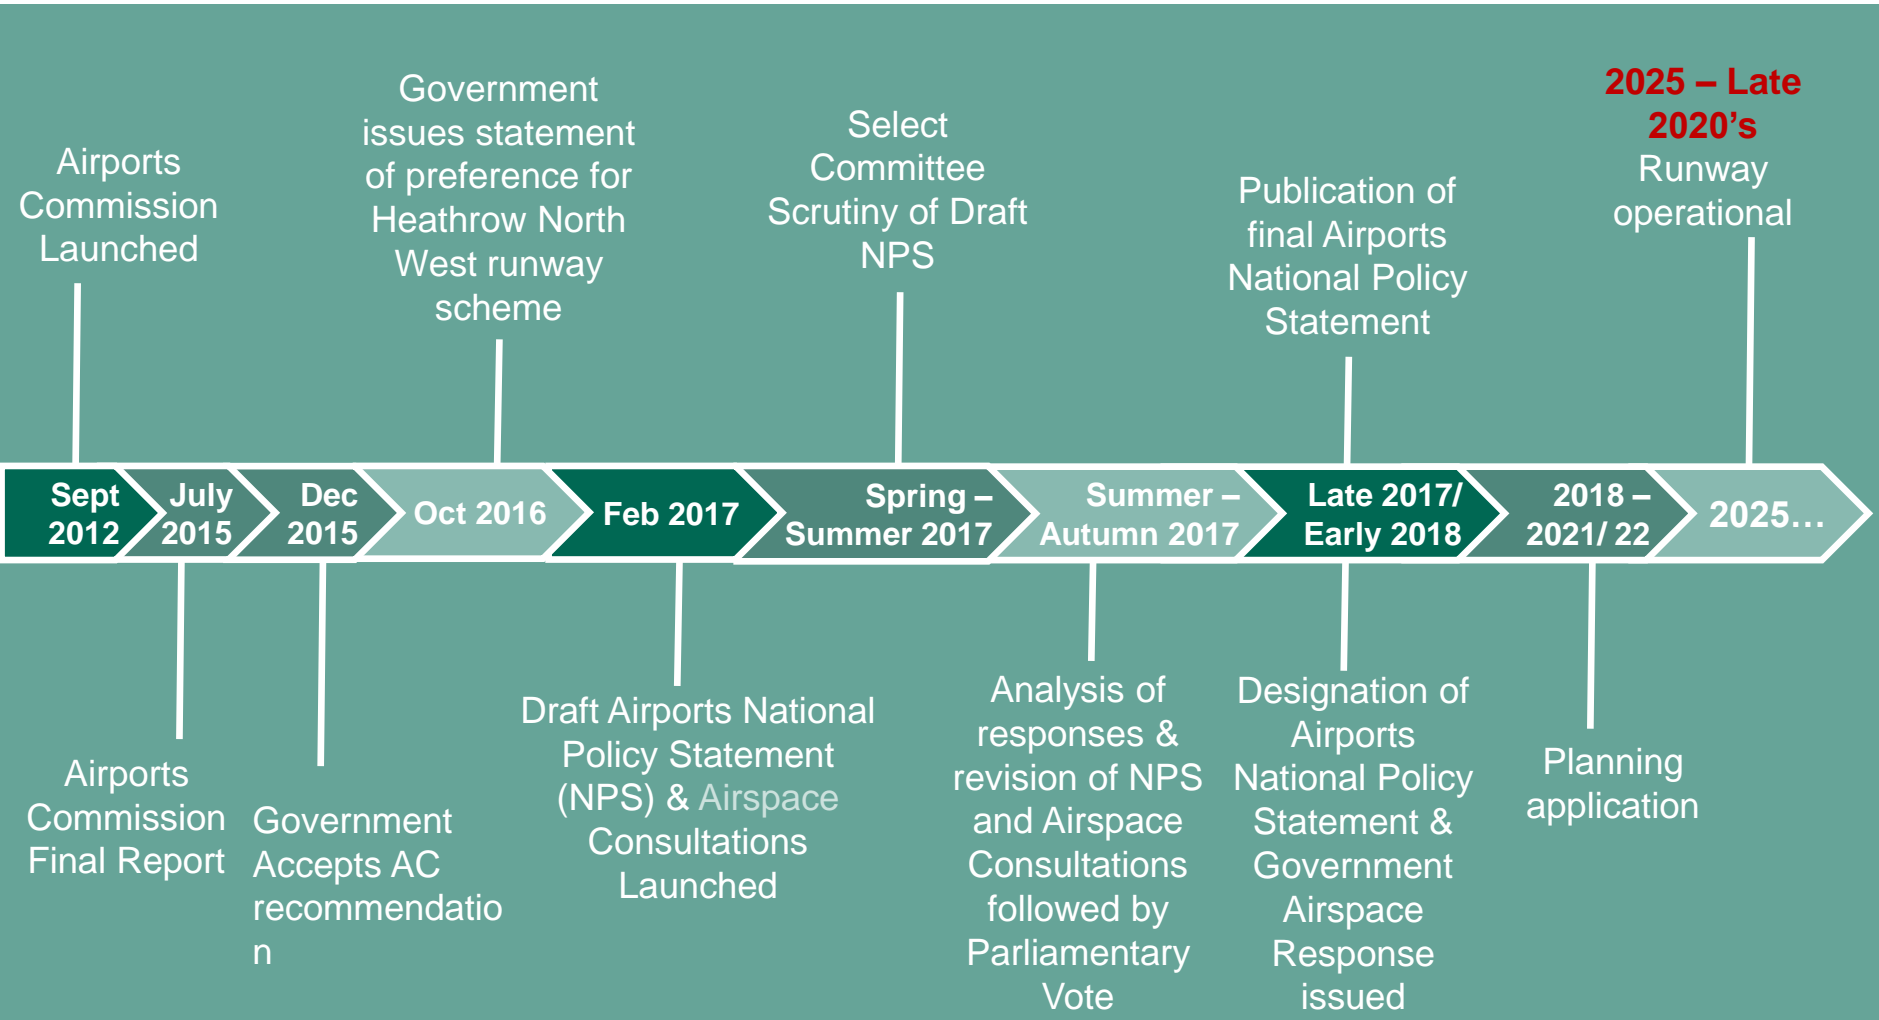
Airports Commission Launched

Government issues statement of preference for Heathrow North West runway scheme

Select Committee Scrutiny of Draft NPS

Publication of final Airports National Policy Statement

2025 – Late 2020's Runway operational

Sept 2012

July 2015

Dec 2015

Oct 2016

Feb 2017

Spring – Summer 2017

Summer – Autumn 2017

Late 2017/ Early 2018

2018 – 2021/ 22

2025…

Airports Commission Final Report

Government Accepts AC recommendation

Draft Airports National Policy Statement (NPS) & Airspace Consultations Launched

Analysis of responses & revision of NPS and Airspace Consultations followed by Parliamentary Vote

Designation of Airports National Policy Statement & Government Airspace Response issued

Planning application